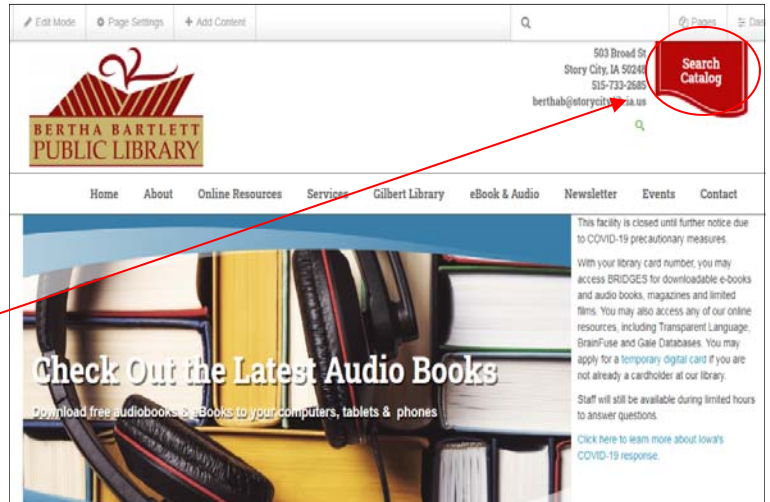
Edit Mode | Page Settings | Add Content | Pages | Das

BERTHA BARTLETT PUBLIC LIBRARY

503 Broad St
Story City, IA 50248
515-733-2685
berthab@storycity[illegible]ia.us

Search Catalog

Home | About | Online Resources | Services | Gilbert Library | eBook & Audio | Newsletter | Events | Contact

Check Out the Latest Audio Books

Download free audiobooks & eBooks to your computers, tablets & phones

This facility is closed until further notice due to COVID-19 precautionary measures.

With your library card number, you may access BRIDGES for downloadable e-books and audio books, magazines and limited films. You may also access any of our online resources, including Transparent Language, BrainFuse and Gale Databases. You may apply for a temporary digital card if you are not already a cardholder at our library.

Staff will still be available during limited hours to answer questions.

Click here to learn more about Iowa's COVID-19 response.